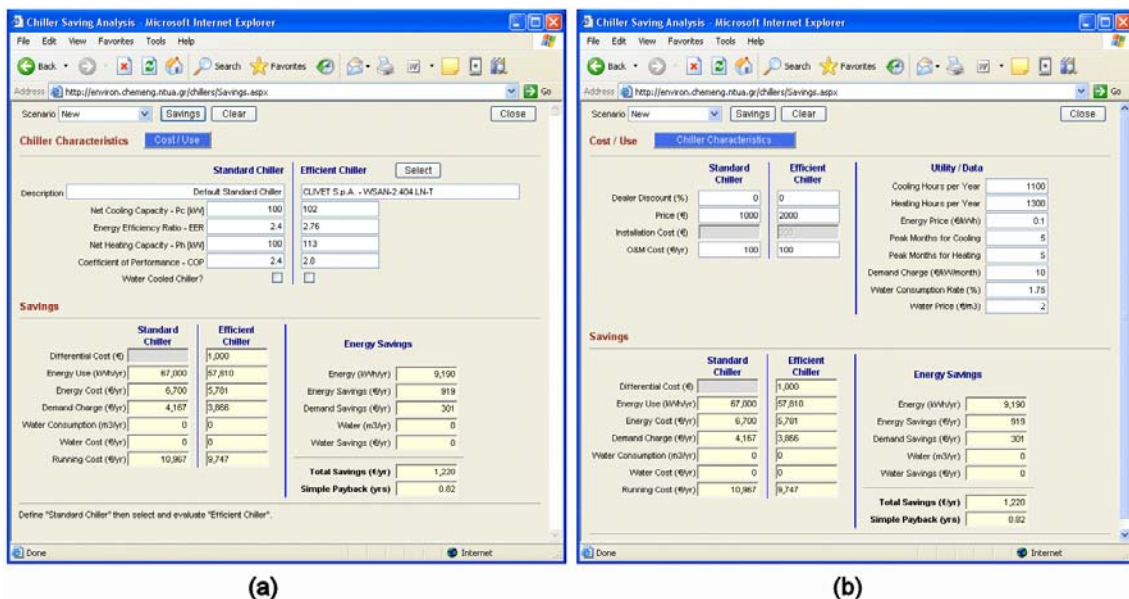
Chiller Saving Analysis - Microsoft Internet Explorer

File Edit View Favorites Tools Help

Back Search Favorites

Address http://environ.chemeng.ntua.gr/chillers/Savings.aspx Go

Scenario New Savings Clear Close

Chiller Characteristics Cost / Use

| | Standard Chiller | Efficient Chiller |
|---|---|---|
| Description | Default Standard Chiller | CLIVET S.p.A. - WSAN-2 404 LN-T |
| Net Cooling Capacity - Pc [kW] | 100 | 102 |
| Energy Efficiency Ratio - EER | 2.4 | 2.76 |
| Net Heating Capacity - Ph [kW] | 100 | 113 |
| Coefficient of Performance - COP | 2.4 | 2.8 |
| Water Cooled Chiller? | | |

Select

Savings

| | Standard Chiller | Efficient Chiller |
|---|---|---|
| Differential Cost (€) | | 1,000 |
| Energy Use (kWh/yr) | 67,000 | 57,810 |
| Energy Cost (€/yr) | 6,700 | 5,781 |
| Demand Charge (€/yr) | 4,167 | 3,866 |
| Water Consumption (m3/yr) | 0 | 0 |
| Water Cost (€/yr) | 0 | 0 |
| Running Cost (€/yr) | 10,867 | 9,747 |

Energy Savings

| | |
|---|---|
| Energy (kWh/yr) | 9,190 |
| Energy Savings (€/yr) | 919 |
| Demand Savings (€/yr) | 301 |
| Water (m3/yr) | 0 |
| Water Savings (€/yr) | 0 |
| Total Savings (€/yr) | 1,220 |
| Simple Payback (yrs) | 0.82 |

Define "Standard Chiller" then select and evaluate "Efficient Chiller".

Done Internet

(a)

Chiller Saving Analysis - Microsoft Internet Explorer

File Edit View Favorites Tools Help

Back Search Favorites

Address http://environ.chemeng.ntua.gr/chillers/Savings.aspx Go

Scenario New Savings Clear Close

Cost / Use Chiller Characteristics

| | Standard Chiller | Efficient Chiller |
|---|---|---|
| Dealer Discount (%) | 0 | 0 |
| Price (€) | 1000 | 2000 |
| Installation Cost (€) | | 200 |
| O&M Cost (€/yr) | 100 | 100 |

Utility / Data

| | |
|---|---|
| Cooling Hours per Year | 1100 |
| Heating Hours per Year | 1300 |
| Energy Price (€/kWh) | 0.1 |
| Peak Months for Cooling | 5 |
| Peak Months for Heating | 5 |
| Demand Charge (€/kW/month) | 10 |
| Water Consumption Rate (%) | 1.75 |
| Water Price (€/m3) | 2 |

Savings

| | Standard Chiller | Efficient Chiller |
|---|---|---|
| Differential Cost (€) | | 1,000 |
| Energy Use (kWh/yr) | 67,000 | 57,810 |
| Energy Cost (€/yr) | 6,700 | 5,781 |
| Demand Charge (€/yr) | 4,167 | 3,866 |
| Water Consumption (m3/yr) | 0 | 0 |
| Water Cost (€/yr) | 0 | 0 |
| Running Cost (€/yr) | 10,867 | 9,747 |

Energy Savings

| | |
|---|---|
| Energy (kWh/yr) | 9,190 |
| Energy Savings (€/yr) | 919 |
| Demand Savings (€/yr) | 301 |
| Water (m3/yr) | 0 |
| Water Savings (€/yr) | 0 |
| Total Savings (€/yr) | 1,220 |
| Simple Payback (yrs) | 0.82 |

Done Internet

(b)